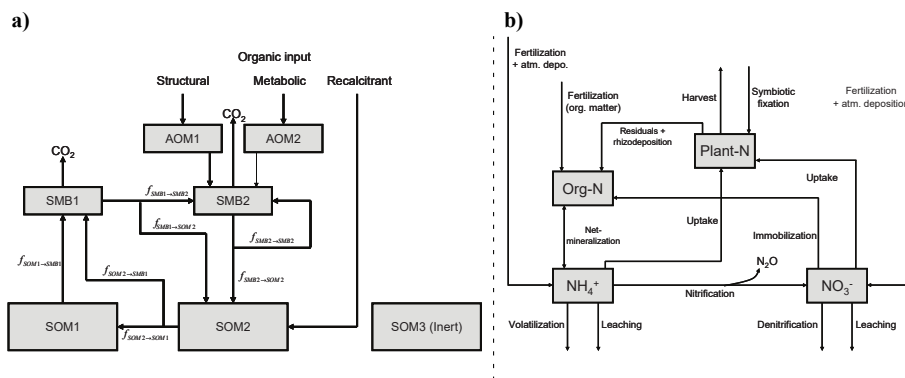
a)

Organic input

Structural

Metabolic

Recalcitrant

$CO_2$

AOM1

AOM2

$CO_2$

SMB1

$f_{SMB1\rightarrow SMB2}$

SMB2

$f_{SMB1\rightarrow SOM2}$

$f_{SMB2\rightarrow SMB2}$

$f_{SOM1\rightarrow SMB1}$

$f_{SOM2\rightarrow SMB1}$

$f_{SMB2\rightarrow SOM2}$

SOM1

$f_{SOM2\rightarrow SOM1}$

SOM2

SOM3 (Inert)

b)

Fertilization + atm. depo.

Fertilization (org. matter)

Harvest

Symbiotic fixation

Fertilization + atm. deposition

Residuals + rhizodeposition

Plant-N

Org-N

Uptake

Uptake

Net-mineralization

Immobilization

$N_2O$

$NH_4^+$

Nitrification

$NO_3^-$

Volatilization

Leaching

Denitrification

Leaching